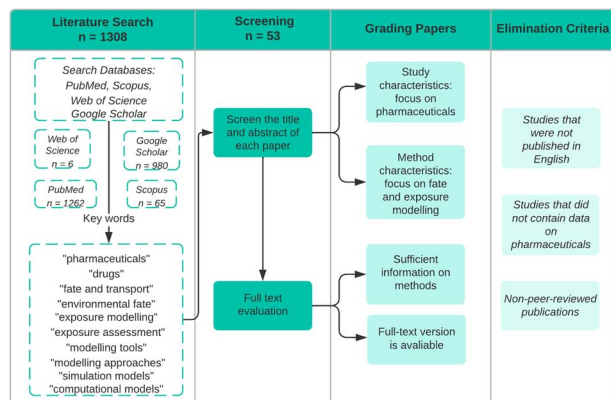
Literature Search
n = 1308

Screening
n = 53

Grading Papers

Elimination Criteria

Search Databases:
PubMed, Scopus,
Web of Science
Google Scholar

Web of Science
n = 6

Google Scholar
n = 980

PubMed
n = 1262

Scopus
n = 65

Key words

"pharmaceuticals"
"drugs"
"fate and transport"
"environmental fate"
"exposure modelling"
"exposure assessment"
"modelling tools"
"modelling approaches"
"simulation models"
"computational models"

Screen the title and abstract of each paper

Full text evaluation

Study characteristics: focus on pharmaceuticals

Method characteristics: focus on fate and exposure modelling

Sufficient information on methods

Full-text version is avaliable

Studies that were not published in English

Studies that did not contain data on pharmaceuticals

Non-peer-reviewed publications